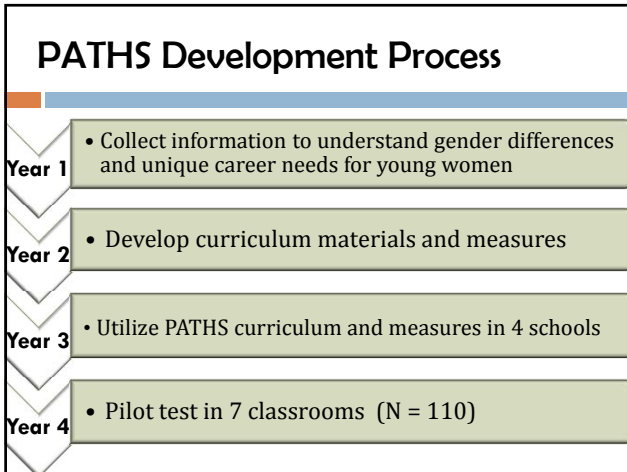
PATHS Development Process

Year 1

• Collect information to understand gender differences and unique career needs for young women

Year 2

• Develop curriculum materials and measures

Year 3

• Utilize PATHS curriculum and measures in 4 schools

Year 4

• Pilot test in 7 classrooms (N = 110)